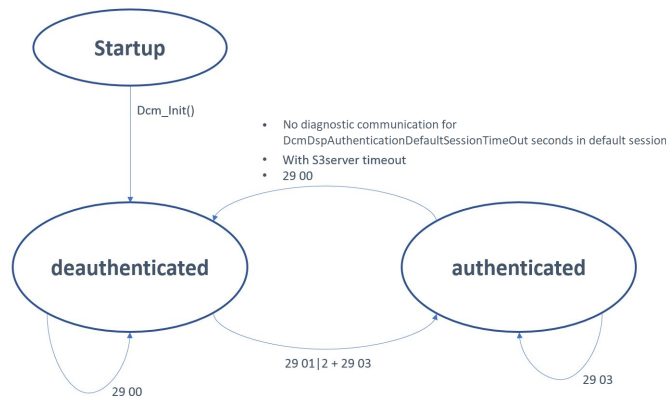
Startup

Dcm_Init()

- No diagnostic communication for DcmDspAuthenticationDefaultSessionTimeOut seconds in default session
- With S3server timeout
- 29 00

deauthenticated

authenticated

29 01|2 + 29 03

29 00

29 03